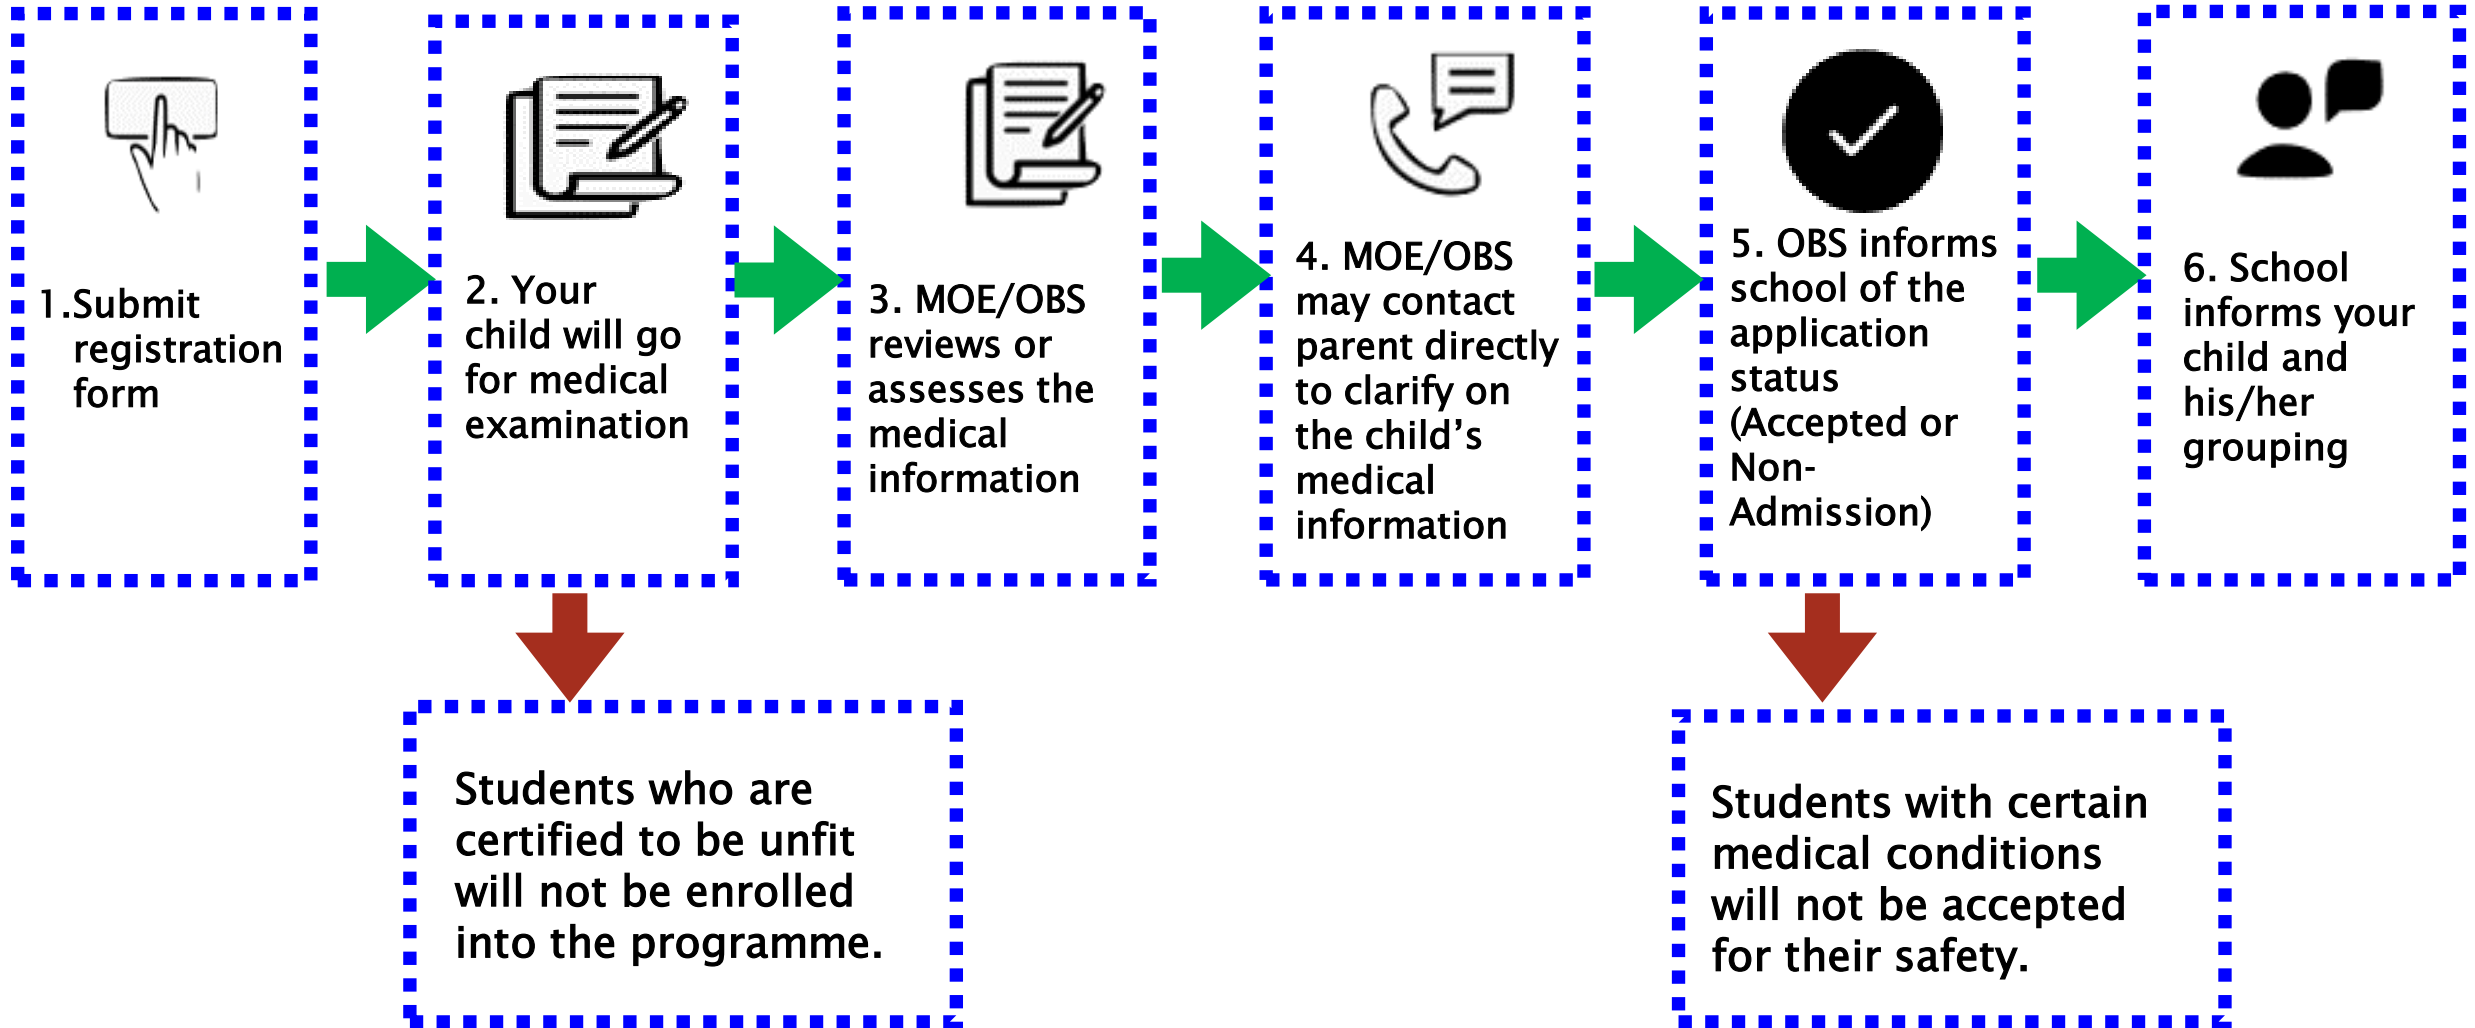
1.Submit registration form

2. Your child will go for medical examination

3. MOE/OBS reviews or assesses the medical information

4. MOE/OBS may contact parent directly to clarify on the child's medical information

5. OBS informs school of the application status (Accepted or Non-Admission)

6. School informs your child and his/her grouping

Students who are certified to be unfit will not be enrolled into the programme.

Students with certain medical conditions will not be accepted for their safety.